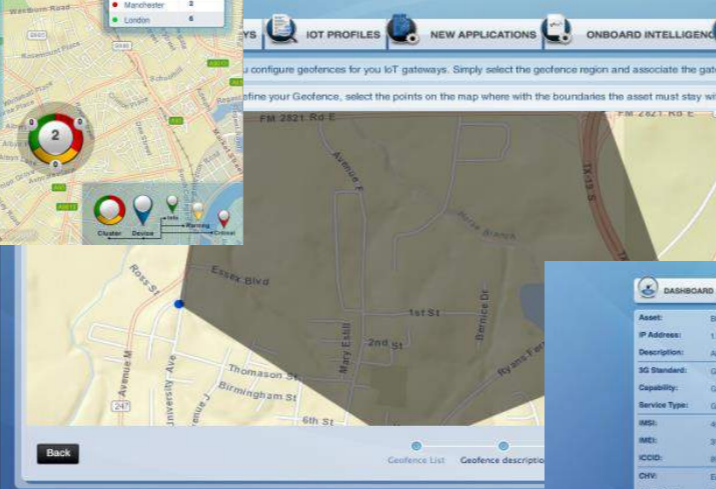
Manchester 3
London 6

YS IOT PROFILES NEW APPLICATIONS ONBOARD INTELLIGEN

u configure geofences for you IoT gateways. Simply select the geofence region and associate the gat

efine your Geofence, select the points on the map where with the boundaries the asset must stay wi

FM 2821 Rd E
FM 2821 Rd E

2
0
0
0

Cluster Device Info Warning Critical

Avenue F
Essex Blvd
Ross St
1st St
2nd St
Mary Eskill
Bernice Dr
Thomason St
Birmingham St
6th St
Avenue M
University Ave
247
TX-19-S

DASHBOARD
Asset:
IP Address:
Description:
3G Standard:
Capability:
Service Type:
IMSI:
IMEI:
ICCID:
CHV:

Back
Geofence List Geofence descriptio